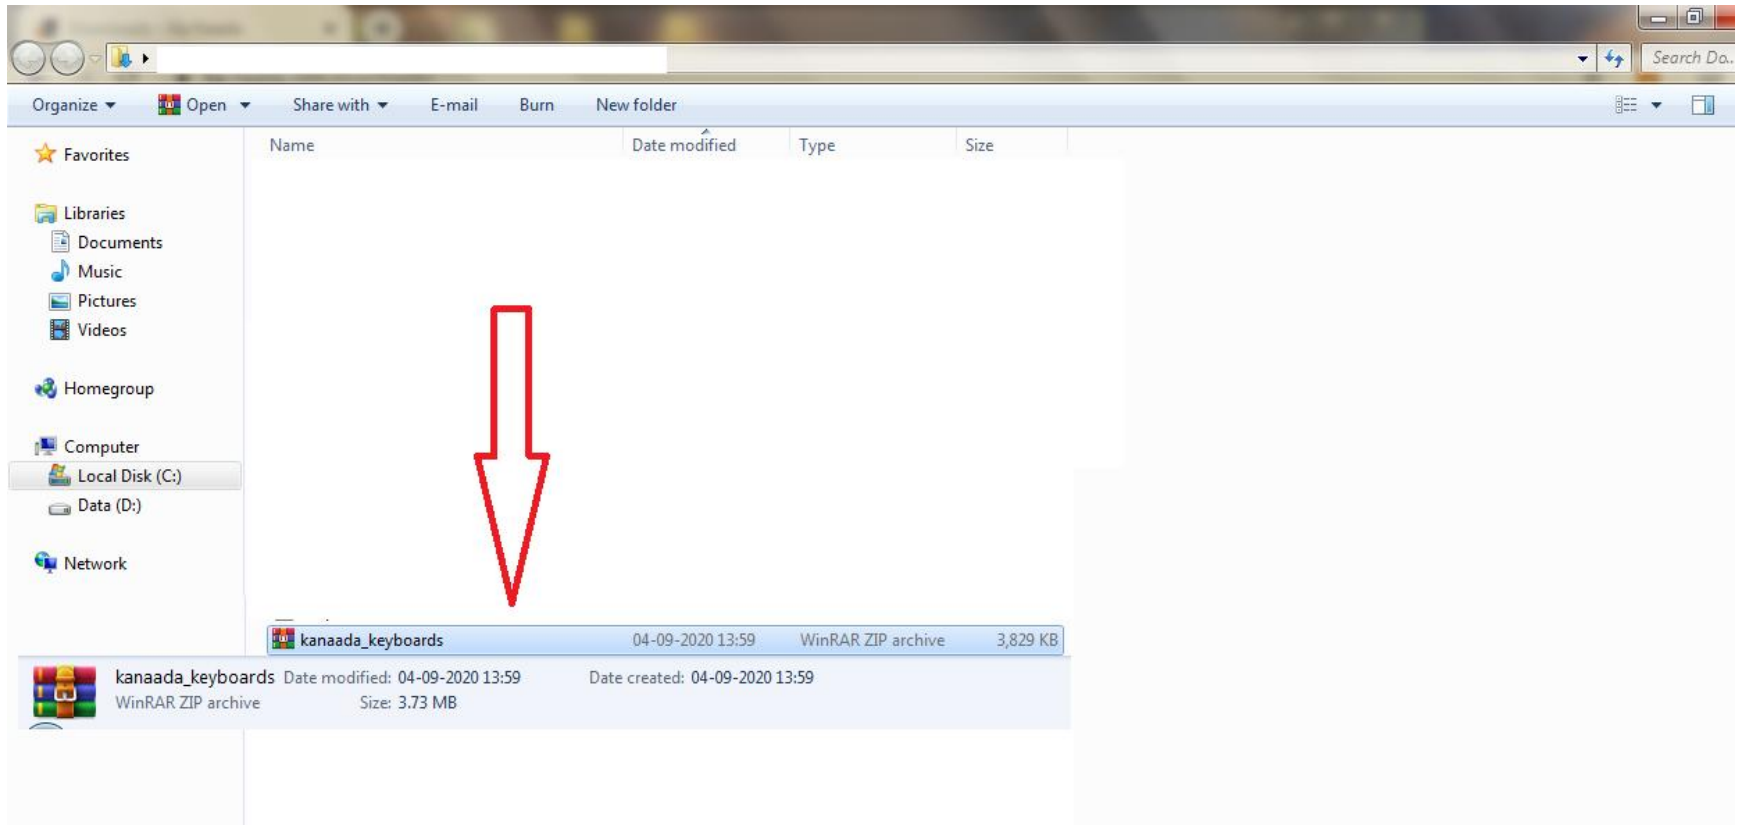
Search Do...

Organize ▾ Open ▾ Share with ▾ E-mail Burn New folder

Favorites

Libraries
Documents
Music
Pictures
Videos

Homegroup

Computer
Local Disk (C:)
Data (D:)

Network

| Name | Date modified | Type | Size |
|---|---|---|---|
| kanaada_keyboards | 04-09-2020 13:59 | WinRAR ZIP archive | 3,829 KB |

kanaada_keyboards Date modified: 04-09-2020 13:59 Date created: 04-09-2020 13:59
WinRAR ZIP archive Size: 3.73 MB